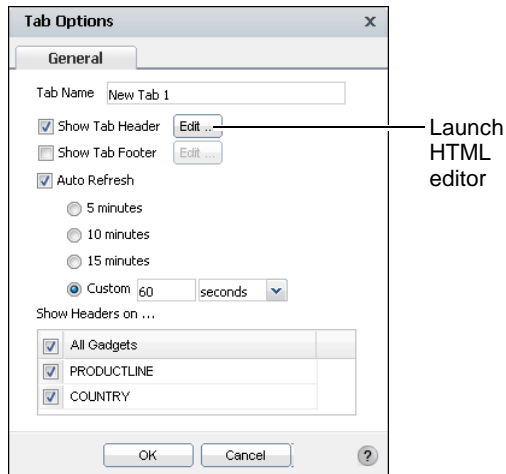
Tab Options

x

General

Tab Name New Tab 1

Show Tab Header Edit ...

Launch HTML editor

Show Tab Footer Edit ...

Auto Refresh

5 minutes

10 minutes

15 minutes

Custom 60 seconds

Show Headers on ...

| | |
|---|---|
| ✓ | All Gadgets |
| ✓ | PRODUCTLINE |
| ✓ | COUNTRY |

OK Cancel ?